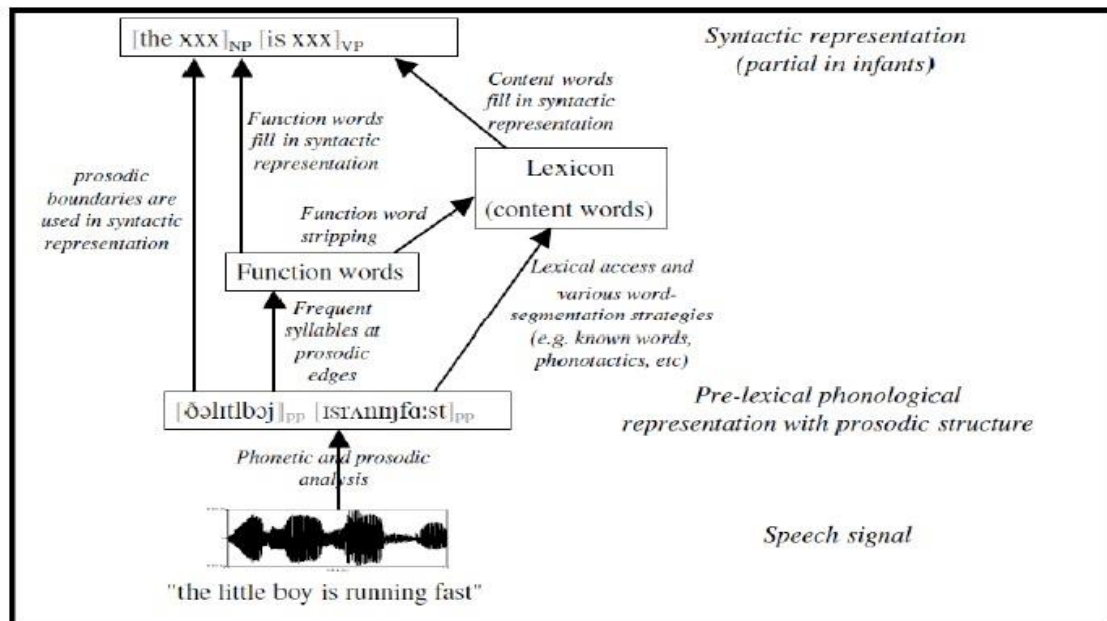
[the xxx]$_{NP}$ [is xxx]$_{VP}$

Syntactic representation (partial in infants)

Content words fill in syntactic representation

Function words fill in syntactic representation

prosodic boundaries are used in syntactic representation

Lexicon (content words)

Function word stripping

Function words

Lexical access and various word-segmentation strategies (e.g. known words, phonotactics, etc)

Frequent syllables at prosodic edges

[ðəlɪtlbɔj]$_{PP}$ [ɪsrʌnɪŋfɑːst]$_{PP}$

Pre-lexical phonological representation with prosodic structure

Phonetic and prosodic analysis

Speech signal

"the little boy is running fast"